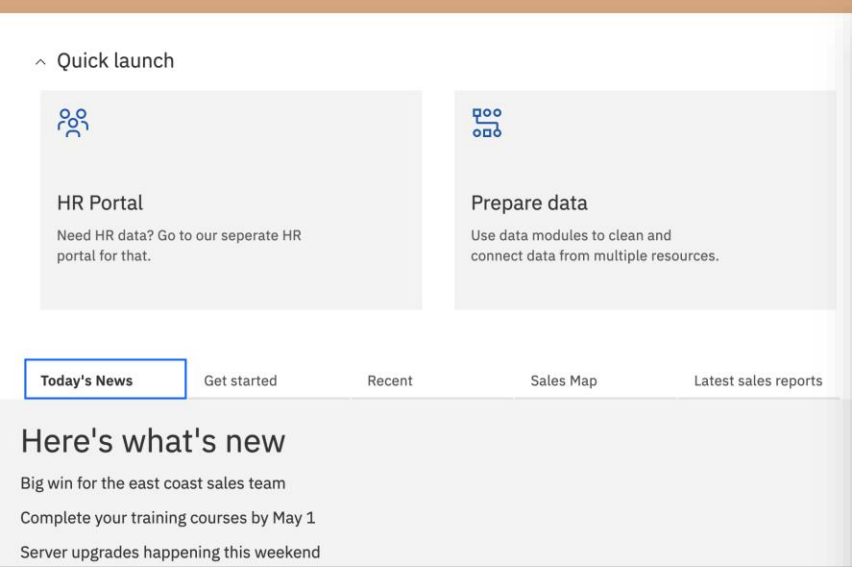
Quick launch

HR Portal

Need HR data? Go to our seperate HR portal for that.

Prepare data

Use data modules to clean and connect data from multiple resources.

Today's News

Get started

Recent

Sales Map

Latest sales reports

Here's what's new

Big win for the east coast sales team

Complete your training courses by May 1

Server upgrades happening this weekend